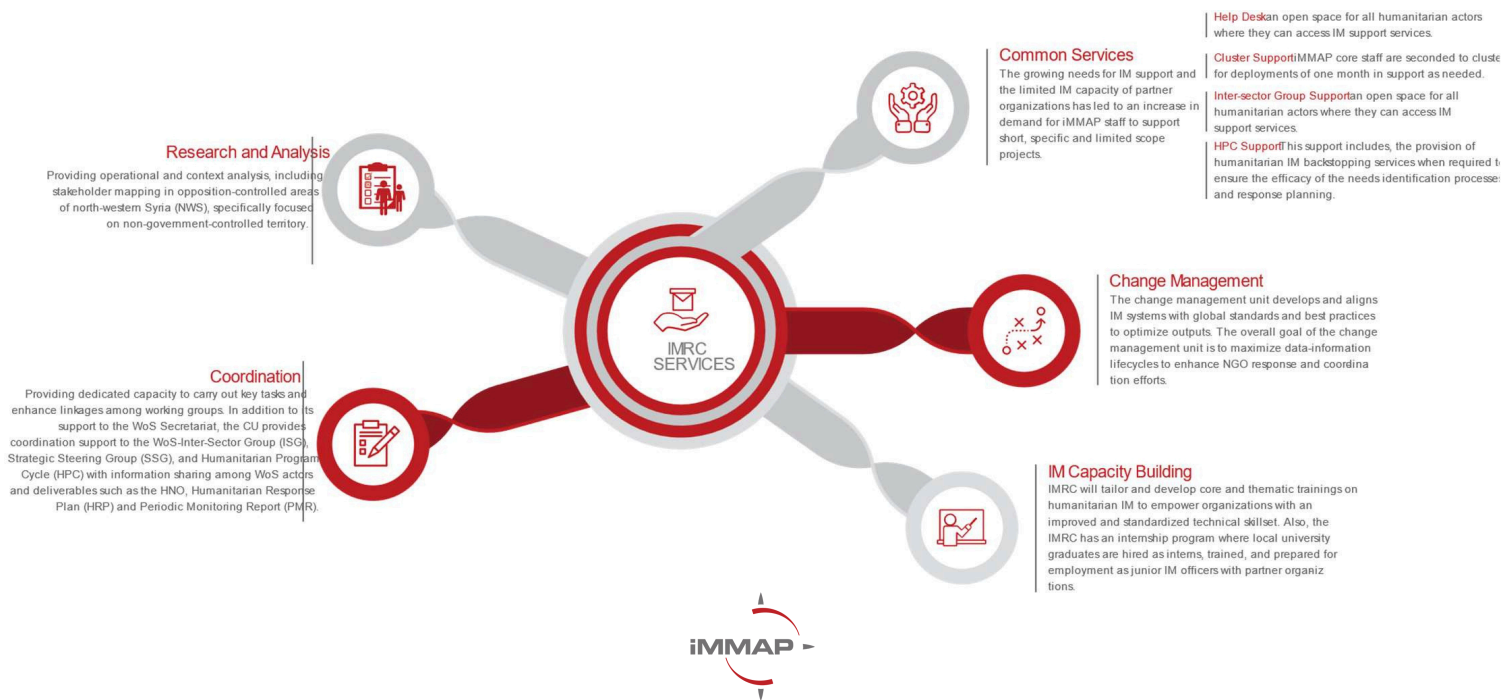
Help Deskan open space for all humanitarian actors where they can access IM support services.

Cluster SupportiMMAP core staff are seconded to cluste for deployments of one month in support as needed.

Inter-sector Group Supportan open space for all humanitarian actors where they can access IM support services.

HPC SupportThis support includes, the provision of humanitarian IM backstopping services when required t ensure the efficacy of the needs identification processe and response planning.

Common Services
The growing needs for IM support and the limited IM capacity of partner organizations has led to an increase in demand for iMMAP staff to support short, specific and limited scope projects.

Research and Analysis
Providing operational and context analysis, including stakeholder mapping in opposition-controlled areas of north-western Syria (NWS), specifically focused on non-government-controlled territory.

IMRC SERVICES

Change Management
The change management unit develops and aligns IM systems with global standards and best practices to optimize outputs. The overall goal of the change management unit is to maximize data-information lifecycles to enhance NGO response and coordina tion efforts.

Coordination
Providing dedicated capacity to carry out key tasks and enhance linkages among working groups. In addition to its support to the WoS Secretariat, the CU provides coordination support to the WoS-Inter-Sector Group (ISG), Strategic Steering Group (SSG), and Humanitarian Program Cycle (HPC) with information sharing among WoS actors and deliverables such as the HNO, Humanitarian Response Plan (HRP) and Periodic Monitoring Report (PMR).

IM Capacity Building
IMRC will tailor and develop core and thematic trainings on humanitarian IM to empower organizations with an improved and standardized technical skillset. Also, the IMRC has an internship program where local university graduates are hired as interns, trained, and prepared for employment as junior IM officers with partner organiz tions.

iMMAP